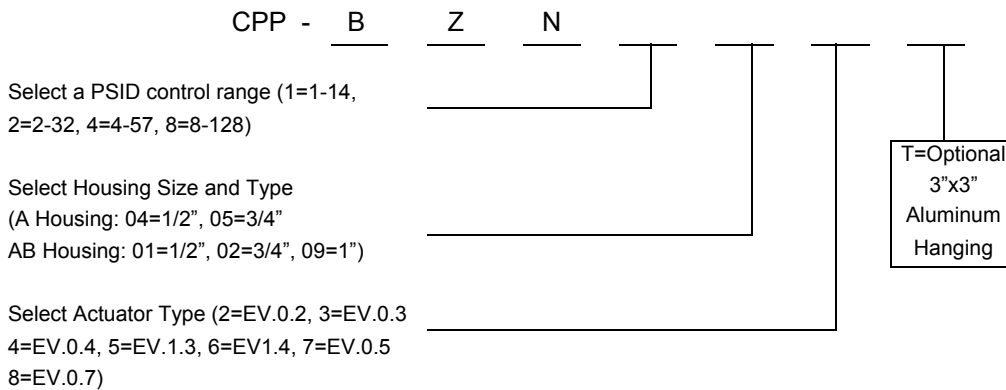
CPP - B Z N

Select a PSID control range (1=1-14, 2=2-32, 4=4-57, 8=8-128)

Select Housing Size and Type (A Housing: 04=1/2", 05=3/4" AB Housing: 01=1/2", 02=3/4", 09=1")

Select Actuator Type (2=EV.0.2, 3=EV.0.3 4=EV.0.4, 5=EV.1.3, 6=EV1.4, 7=EV.0.5 8=EV.0.7)

T=Optional 3"x3" Aluminum Hanging